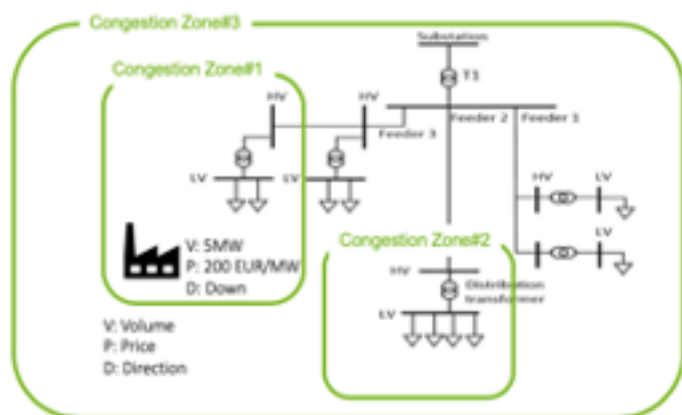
Congestion Zone#3

Substation

T1

Congestion Zone#1

HV

HV

Feeder 3

Feeder 2

Feeder 1

LV

LV

HV

LV

HV

LV

V: 5MW
P: 200 EUR/MW
D: Down

Congestion Zone#2

HV

Distribution transformer

LV

V: Volume
P: Price
D: Direction